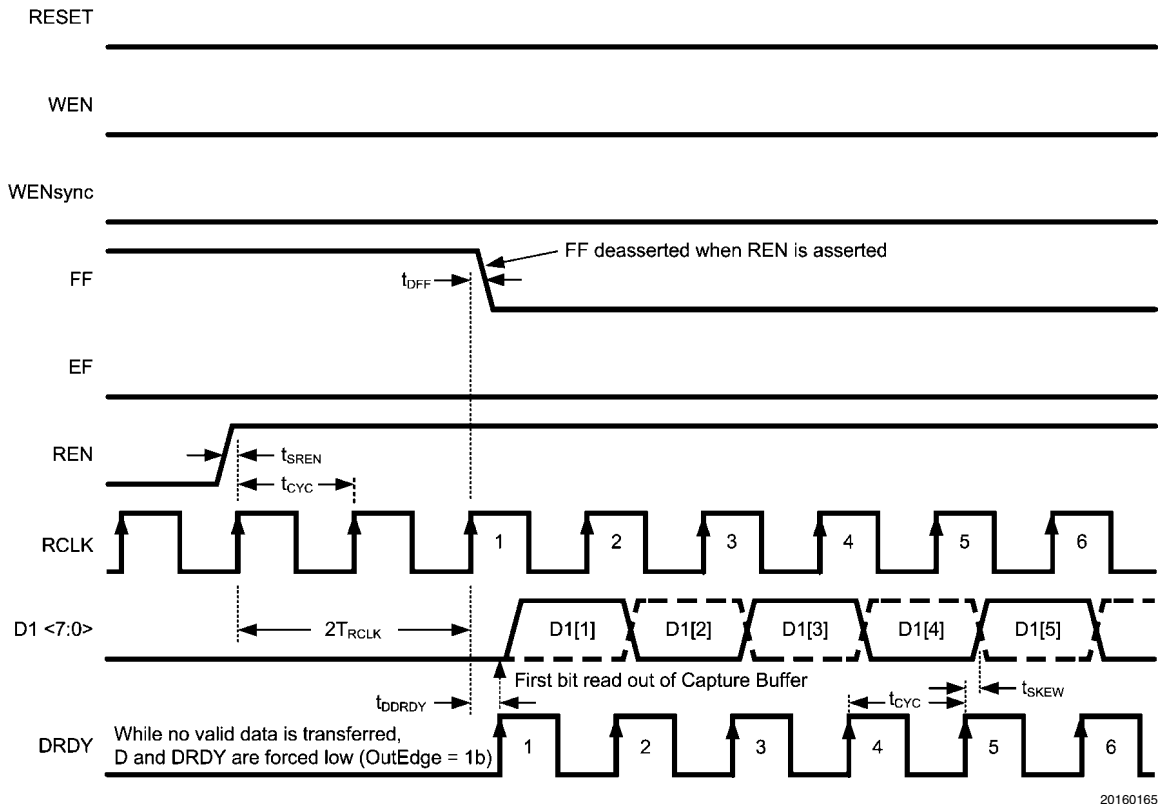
RESET

WEN

WENsync

FF

FF deasserted when REN is asserted

$t_{DFF}$

EF

REN

$t_{SREN}$

$t_{CYC}$

RCLK

1 2 3 4 5 6

D1 <7:0>

$2T_{RCLK}$

D1[1] D1[2] D1[3] D1[4] D1[5]

First bit read out of Capture Buffer

$t_{DDRDY}$

$t_{CYC}$

$t_{SKEW}$

DRDY

While no valid data is transferred, D and DRDY are forced low (OutEdge = 1b)

1 2 3 4 5 6

20160165